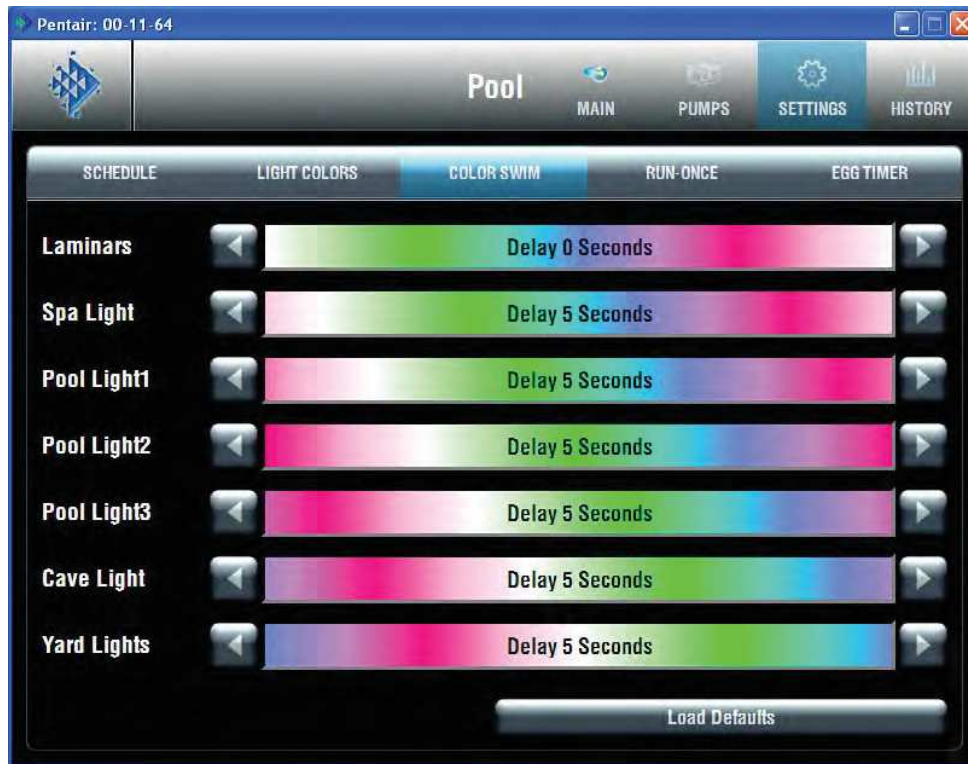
Pentair: 00-11-64

Pool

MAIN

PUMPS

SETTINGS

HISTORY

SCHEDULE

LIGHT COLORS

COLOR SWIM

RUN-ONCE

EGG TIMER

Laminars

Delay 0 Seconds

Spa Light

Delay 5 Seconds

Pool Light1

Delay 5 Seconds

Pool Light2

Delay 5 Seconds

Pool Light3

Delay 5 Seconds

Cave Light

Delay 5 Seconds

Yard Lights

Delay 5 Seconds

Load Defaults